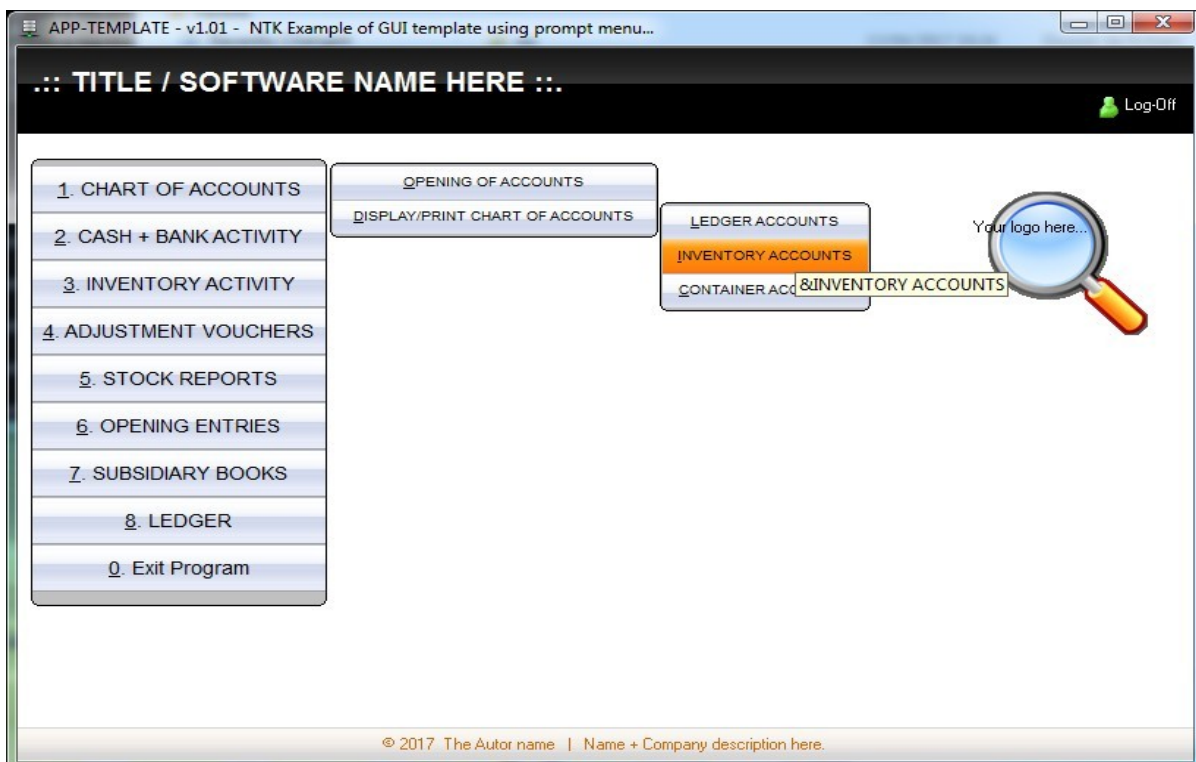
APP-TEMPLATE - v1.01 - NTK Example of GUI template using prompt menu...

.:: TITLE / SOFTWARE NAME HERE ::.

Log-Off

1. CHART OF ACCOUNTS
2. CASH + BANK ACTIVITY
3. INVENTORY ACTIVITY
4. ADJUSTMENT VOUCHERS
5. STOCK REPORTS
6. OPENING ENTRIES
7. SUBSIDIARY BOOKS
8. LEDGER
0. Exit Program

OPENING OF ACCOUNTS
DISPLAY/PRINT CHART OF ACCOUNTS

LEDGER ACCOUNTS
INVENTORY ACCOUNTS
CONTAINER ACC

&INVENTORY ACCOUNTS

Your logo here...

© 2017 The Autor name | Name + Company description here.